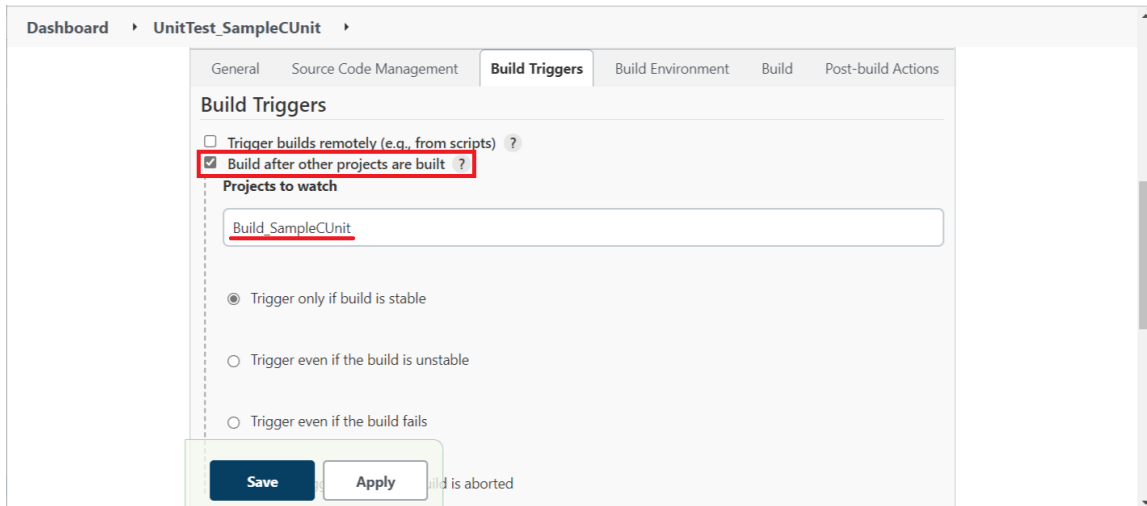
Dashboard ▸ UnitTest_SampleCUnit ▸

General | Source Code Management | Build Triggers | Build Environment | Build | Post-build Actions

Build Triggers

Trigger builds remotely (e.g., from scripts) ?

Build after other projects are built ?

Projects to watch

Build_SampleCUnit

Trigger only if build is stable

Trigger even if the build is unstable

Trigger even if the build fails

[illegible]ld is aborted

Save

Apply